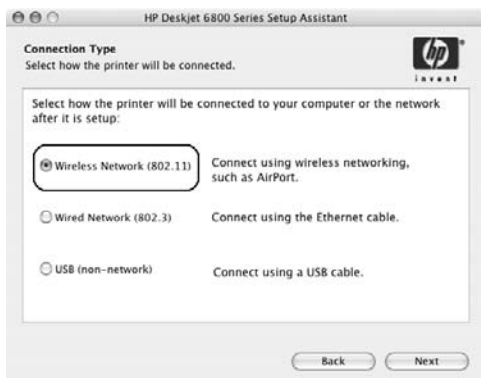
HP Deskjet 6800 Series Setup Assistant

Connection Type
Select how the printer will be connected.

hp invent

Select how the printer will be connected to your computer or the network after it is setup:

Wireless Network (802.11) Connect using wireless networking, such as AirPort.

Wired Network (802.3) Connect using the Ethernet cable.

USB (non-network) Connect using a USB cable.

Back Next